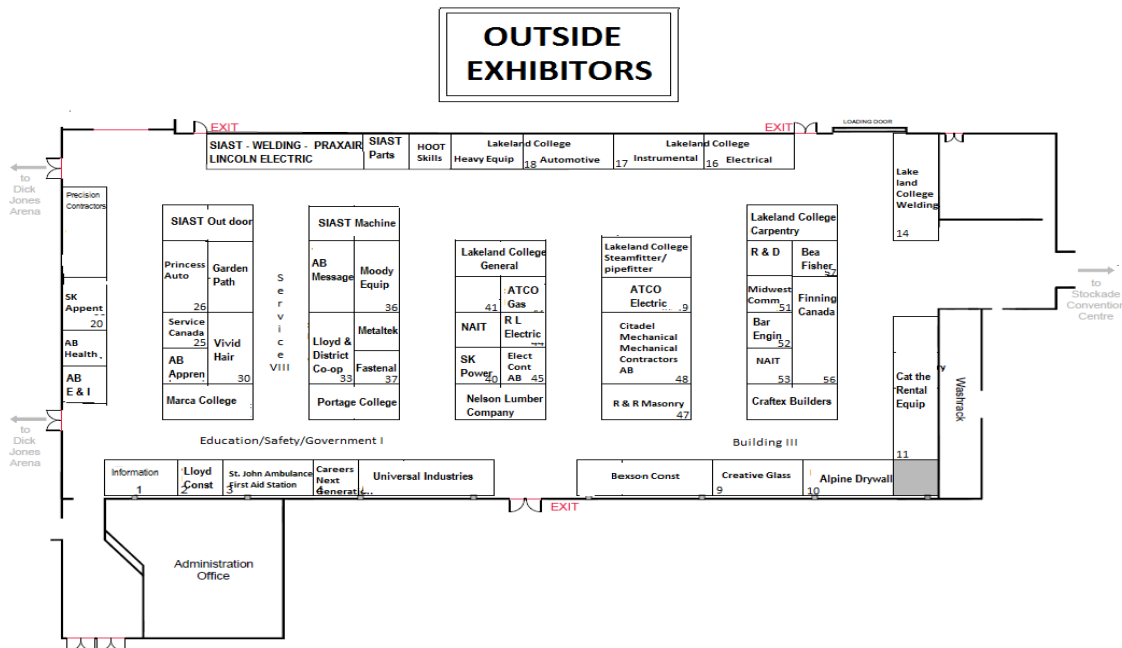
OUTSIDE EXHIBITORS

EXIT

EXIT

LOADING DOOR

SIAST - WELDING - PRAXAIR LINCOLN ELECTRIC

SIAST Parts

HOOT Skills

Lakeland College Heavy Equip 18 Automotive

Lakeland College 17 Instrumental 16 Electrical

Lake land College Welding 14

to Dick Jones Arena

Precision Contractors

SK Appent 20

AB Health

AB E & I

SIAST Out door

Princess Auto

Garden Path

26

Service Canada 25

Vivid Hair

AB Appren

30

Marca College

S e r v i c e VIII

SIAST Machine

AB Message

Moody Equip

36

Lloyd & District Co-op 33

Metaltek

Fastenal 37

Portage College

Lakeland College General

41

ATCO Gas

NAIT

R L Electric

SK Power 40

Elect Cont AB 45

Nelson Lumber Company

Lakeland College Steamfitter/ pipefitter

ATCO Electric 9

Citadel Mechanical Mechanical Contractors AB

48

R & R Masonry 47

Lakeland College Carpentry

R & D

Bea Fisher 57

Midwest Comm 51

Finning Canada

Bar Engin 52

NAIT 53

56

Craftex Builders

to Stockade Convention Centre

Cat the Rental Equip

Washrack

11

to Dick Jones Arena

Education/Safety/Government I

Building III

Information 1

Lloyd Const 2

St. John Ambulance First Aid Station 3

Careers Next Generation 4

Universal Industries

Bexson Const

Creative Glass 9

Alpine Drywall 10

EXIT

Administration Office